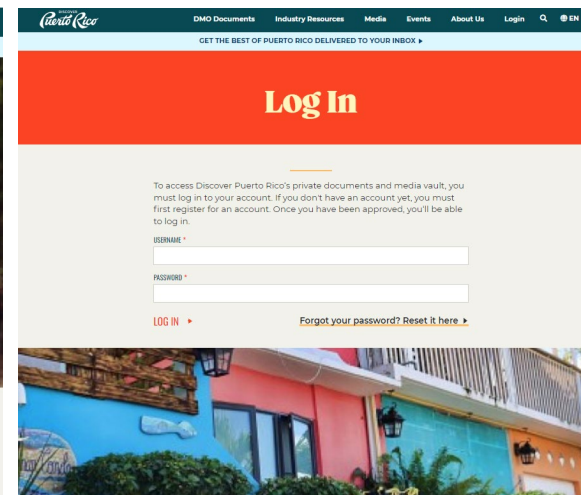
DISCOVER Puerto Rico

DMO Documents Industry Resources Media Events About Us Login EN

GET THE BEST OF PUERTO RICO DELIVERED TO YOUR INBOX ▸

Log In

To access Discover Puerto Rico's private documents and media vault, you must log in to your account. If you don't have an account yet, you must first register for an account. Once you have been approved, you'll be able to log in.

USERNAME *

PASSWORD *

LOG IN ▸

Forgot your password? Reset it here ▸